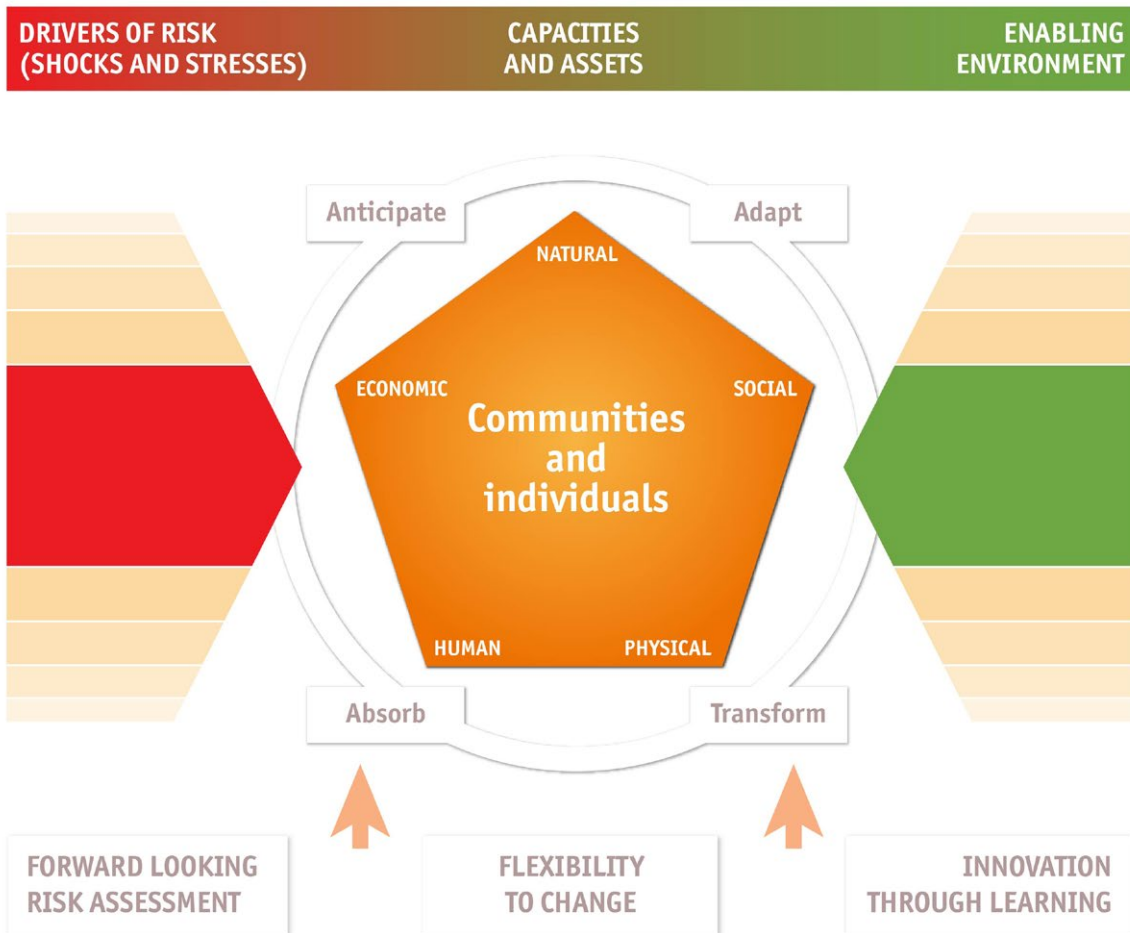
DRIVERS OF RISK (SHOCKS AND STRESSES)

CAPACITIES AND ASSETS

ENABLING ENVIRONMENT

Anticipate

Adapt

NATURAL

ECONOMIC

SOCIAL

Communities and individuals

HUMAN

PHYSICAL

Absorb

Transform

FORWARD LOOKING RISK ASSESSMENT

FLEXIBILITY TO CHANGE

INNOVATION THROUGH LEARNING